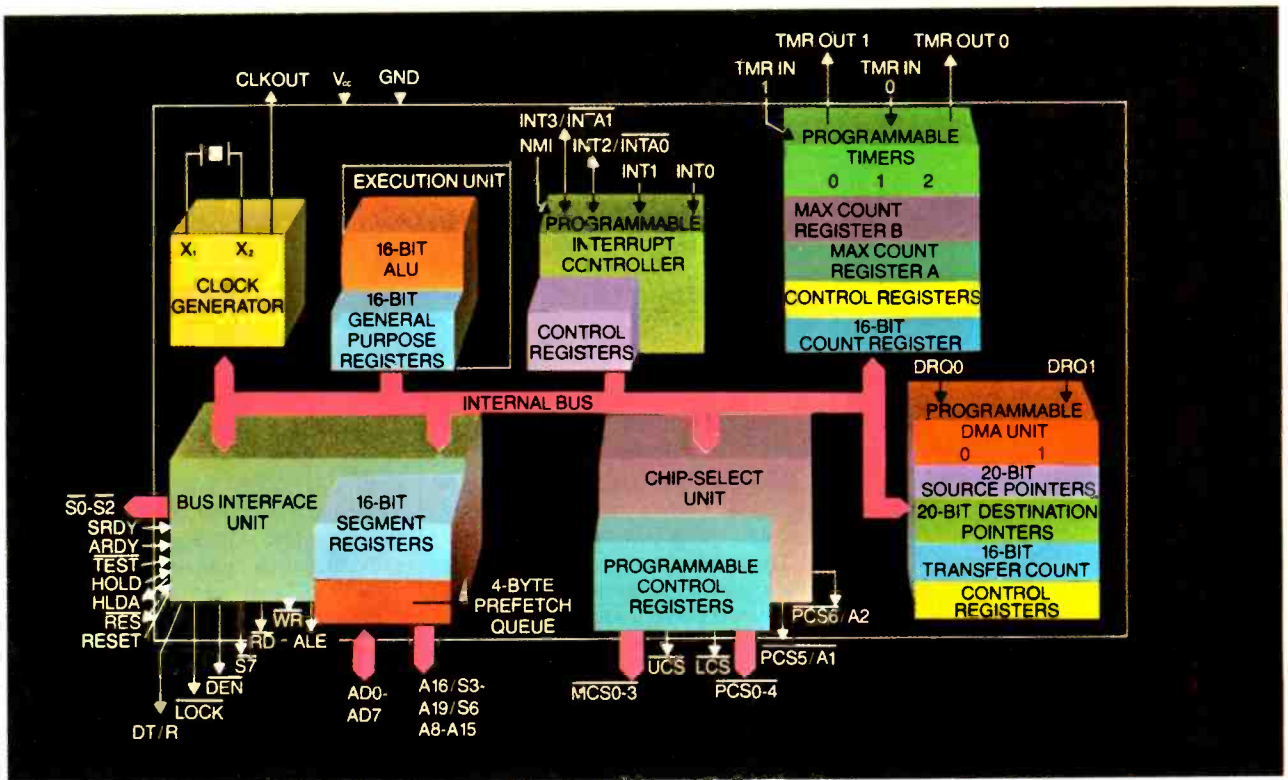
TMR OUT 1
TMR OUT 0
CLKOUT
$V_{cc}$
GND
TMR IN 1
TMR IN 0
INT3/$\overline{INTA1}$
NMI
INT2/$\overline{INTA0}$
INT1
INT0
PROGRAMMABLE TIMERS
0 1 2
MAX COUNT REGISTER B
MAX COUNT REGISTER A
CONTROL REGISTERS
16-BIT COUNT REGISTER
EXECUTION UNIT
16-BIT ALU
16-BIT GENERAL PURPOSE REGISTERS
$X_1$
$X_2$
CLOCK GENERATOR
PROGRAMMABLE INTERRUPT CCNTROLLER
CONTROL REGISTERS
INTERNAL BUS
DRQ0
DRQ1
PROGRAMMABLE DMA UNIT
0 1
20-BIT SOURCE POINTERS
20-BIT DESTINATION POINTERS
16-BIT TRANSFER COUNT
CONTROL REGISTERS
$\overline{S0}$-$\overline{S2}$
SRDY
ARDY
$\overline{TEST}$
HOLD
HLDA
$\overline{RES}$
RESET
BUS INTERFACE UNIT
16-BIT SEGMENT REGISTERS
4-BYTE PREFETCH QUEUE
CHIP-SELECT UNIT
PROGRAMMABLE CONTROL REGISTERS
$\overline{WR}$
$\overline{RD}$ - ALE
$\overline{S7}$
$\overline{DEN}$
$\overline{LOCK}$
DT/$\overline{R}$
AD0-AD7
A16/S3-A19/S6 A8-A15
$\overline{MCS0-3}$
$\overline{UCS}$
$\overline{LCS}$
$\overline{PCS0-4}$
$\overline{PCS6}$/A2
$\overline{PCS5}$/A1